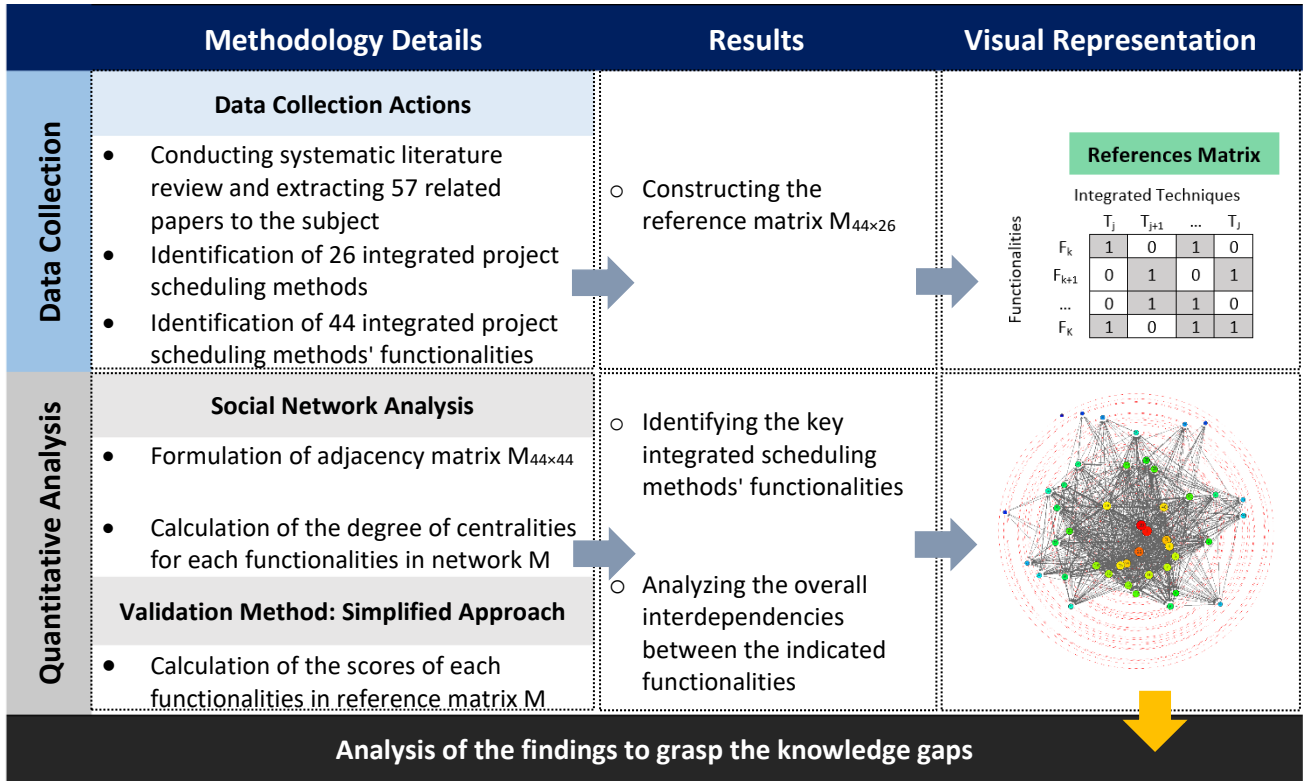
Methodology Details | Results | Visual Representation

Data Collection

Data Collection Actions

- Conducting systematic literature review and extracting 57 related papers to the subject
- Identification of 26 integrated project scheduling methods
- Identification of 44 integrated project scheduling methods' functionalities

○ Constructing the reference matrix $M_{44\times26}$

References Matrix

Integrated Techniques

Functionalities

| | $T_j$ | $T_{j+1}$ | ... | $T_J$ |
|---|---|---|---|---|
| $F_k$ | 1 | 0 | 1 | 0 |
| $F_{k+1}$ | 0 | 1 | 0 | 1 |
| ... | 0 | 1 | 1 | 0 |
| $F_K$ | 1 | 0 | 1 | 1 |

Quantitative Analysis

Social Network Analysis

- Formulation of adjacency matrix $M_{44\times44}$
- Calculation of the degree of centralities for each functionalities in network M

Validation Method: Simplified Approach

- Calculation of the scores of each functionalities in reference matrix M

○ Identifying the key integrated scheduling methods' functionalities

○ Analyzing the overall interdependencies between the indicated functionalities

Analysis of the findings to grasp the knowledge gaps